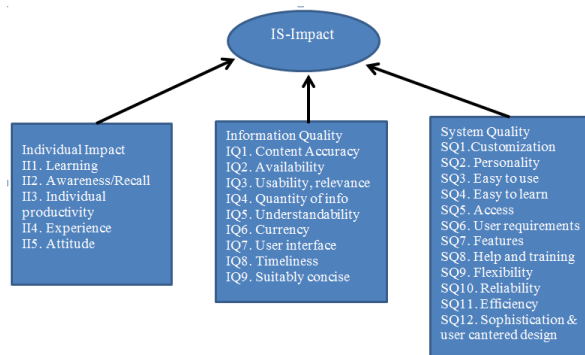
IS-Impact

Individual Impact
II1. Learning
II2. Awareness/Recall
II3. Individual productivity
II4. Experience
II5. Attitude

Information Quality
IQ1. Content Accuracy
IQ2. Availability
IQ3. Usability, relevance
IQ4. Quantity of info
IQ5. Understandability
IQ6. Currency
IQ7. User interface
IQ8. Timeliness
IQ9. Suitably concise

System Quality
SQ1.Customization
SQ2. Personality
SQ3. Easy to use
SQ4. Easy to learn
SQ5. Access
SQ6. User requirements
SQ7. Features
SQ8. Help and training
SQ9. Flexibility
SQ10. Reliability
SQ11. Efficiency
SQ12. Sophistication & user cantered design